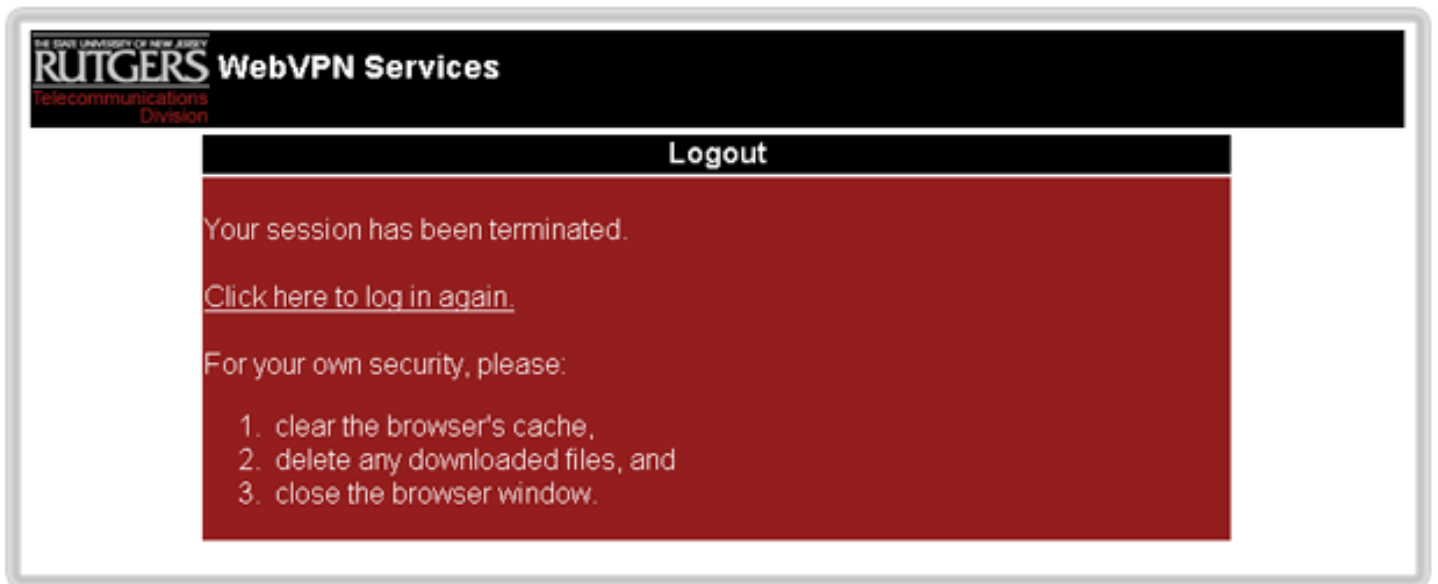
THE STATE UNIVERSITY OF NEW JERSEY
RUTGERS
Telecommunications Division
WebVPN Services

Logout

Your session has been terminated.

Click here to log in again.

For your own security, please:

1. clear the browser's cache,
2. delete any downloaded files, and
3. close the browser window.